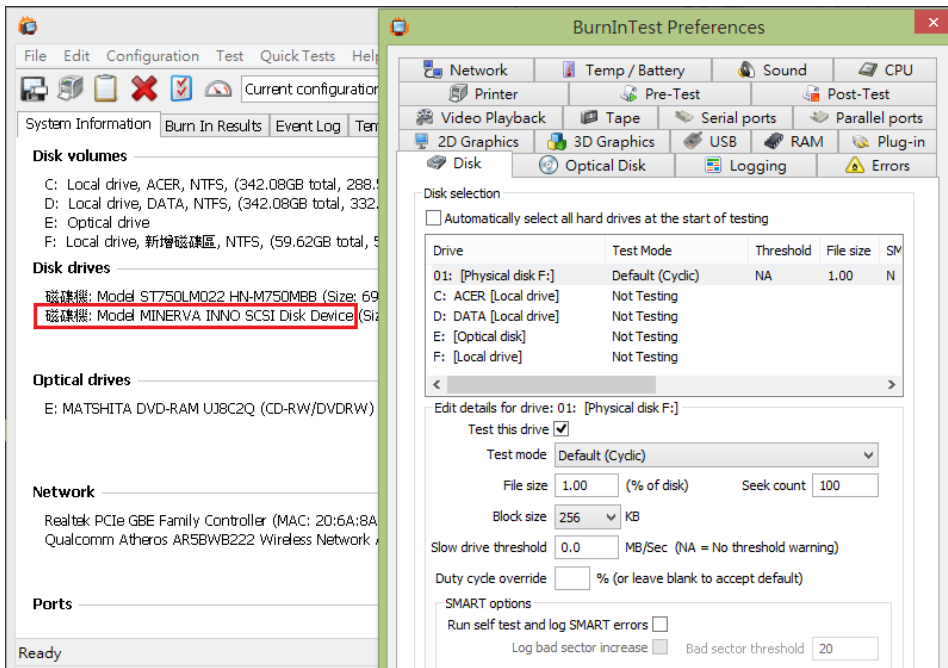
File Edit Configuration Test Quick Tests Help

Current configuration

System Information | Burn In Results | Event Log | Ten

Disk volumes

C: Local drive, ACER, NTFS, (342.08GB total, 288.
D: Local drive, DATA, NTFS, (342.08GB total, 332.
E: Optical drive
F: Local drive, 新增磁碟區, NTFS, (59.62GB total, 5

Disk drives

磁碟機: Model ST750LM022 HN-M750MBB (Size: 69
磁碟機: Model MINERVA INNO SCSI Disk Device (Siz

Optical drives

E: MATSHITA DVD-RAM UJ8C2Q (CD-RW/DVDRW)

Network

Realtek PCIe GBE Family Controller (MAC: 20:6A:8A
Qualcomm Atheros AR5BWB222 Wireless Network

Ports

Ready

BurnInTest Preferences

Network | Temp / Battery | Sound | CPU
Printer | Pre-Test | Post-Test
Video Playback | Tape | Serial ports | Parallel ports
2D Graphics | 3D Graphics | USB | RAM | Plug-in
Disk | Optical Disk | Logging | Errors

Disk selection

Automatically select all hard drives at the start of testing

| Drive | Test Mode | Threshold | File size | SM |
|---|---|---|---|---|
| 01: [Physical disk F:] | Default (Cyclic) | NA | 1.00 | N |
| C: ACER [Local drive] | Not Testing | | | |
| D: DATA [Local drive] | Not Testing | | | |
| E: [Optical disk] | Not Testing | | | |
| F: [Local drive] | Not Testing | | | |

Edit details for drive: 01: [Physical disk F:]

Test this drive
Test mode Default (Cyclic)
File size 1.00 (% of disk) Seek count 100
Block size 256 KB
Slow drive threshold 0.0 MB/Sec (NA = No threshold warning)
Duty cycle override % (or leave blank to accept default)

SMART options
Run self test and log SMART errors
Log bad sector increase Bad sector threshold 20